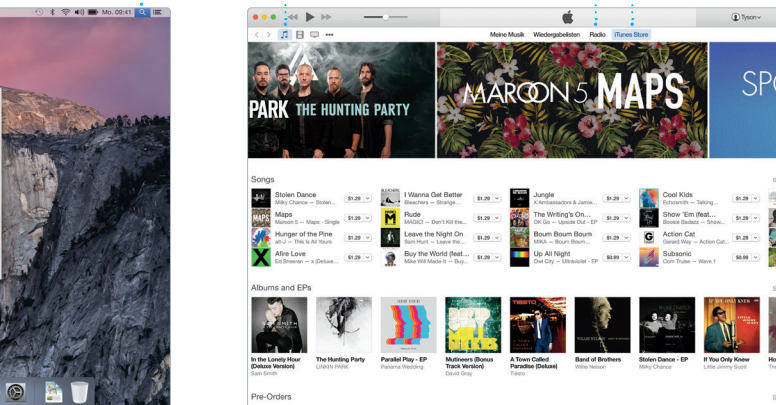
Mo. 09:41

Tyson

Meine Musik Wiedergabelisten Radio iTunes Store

PARK THE HUNTING PARTY

MAROON 5 MAPS

SPO

Songs

| | | | | | | | | | | | |
|---|---|---|---|---|---|---|---|---|---|---|---|
| Stolen Dance Milky Chance — Stolen... | $1.29 | I Wanna Get Better Bleachers — Strange... | $1.29 | Jungle X Ambassadors & Jamie... | $1.29 | Cool Kids Echosmith — Talking... | $1.29 |
| Maps Maroon 5 — Maps - Single | $1.29 | Rude MAGIC! — Don't Kill the... | $1.29 | The Writing's On... OK Go — Upside Out - EP | $1.29 | Show 'Em (feat... Boosie Badazz — Show... | $1.29 |
| Hunger of the Pine alt-J — This Is All Yours | $1.29 | Leave the Night On Sam Hunt — Leave the... | $1.29 | Boum Boum Boum MIKA — Boum Boum... | $1.29 | Action Cat Gerard Way — Action Cat... | $1.29 |
| Afire Love Ed Sheeran — x (Deluxe... | $1.29 | Buy the World (feat... Mike Will Made-It — Buy... | $1.29 | Up All Night Owl City — Ultraviolet - EP | $0.99 | Subsonic Com Truise — Wave 1 | $0.99 |

Albums and EPs

In the Lonely Hour (Deluxe Version) Sam Smith
The Hunting Party LINKIN PARK
Parallel Play - EP Panama Wedding
Mutineers (Bonus Track Version) David Gray
A Town Called Paradise (Deluxe) Tiësto
Band of Brothers Willie Nelson
Stolen Dance - EP Milky Chance
If You Only Knew Little Jimmy Scott

Pre-Orders